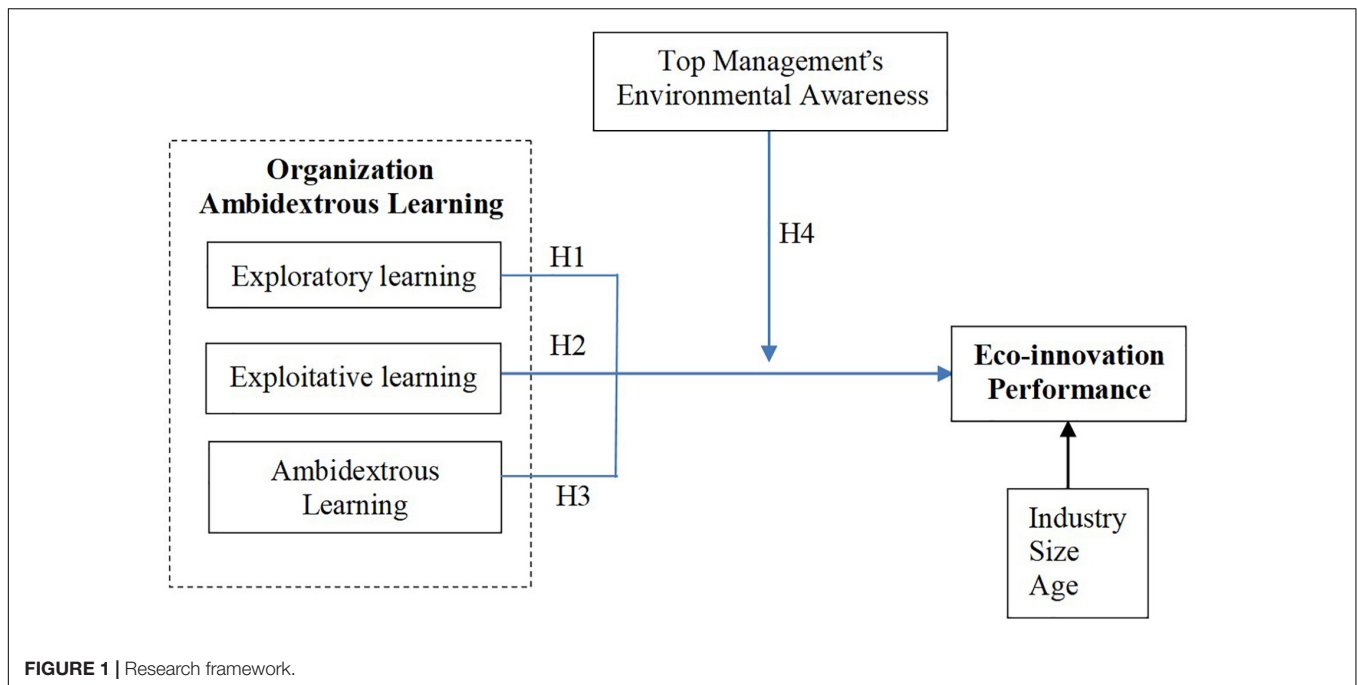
Top Management's Environmental Awareness

Organization Ambidextrous Learning

Exploratory learning

Exploitative learning

Ambidextrous Learning

H1

H2

H3

H4

Eco-innovation Performance

Industry
Size
Age

FIGURE 1 | Research framework.